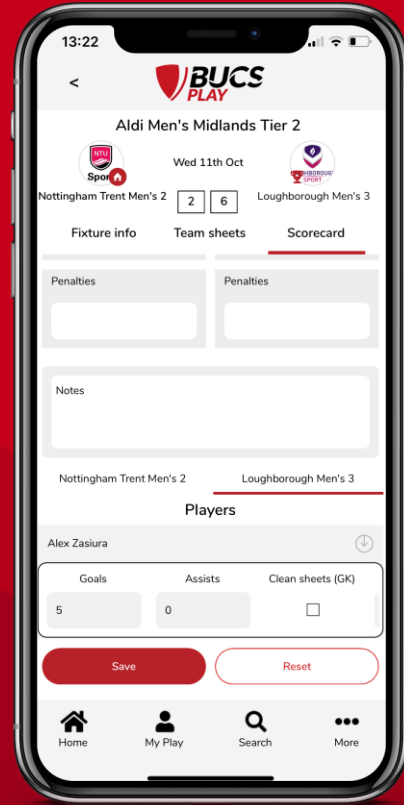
13:22

<

BUCS PLAY

Aldi Men's Midlands Tier 2

NTU Spor

Wed 11th Oct

LOUGHBOROUGH SPORT

Nottingham Trent Men's 2

2

6

Loughborough Men's 3

Fixture info

Team sheets

Scorecard

Penalties

Penalties

Notes

Nottingham Trent Men's 2

Loughborough Men's 3

Players

Alex Zasiura

Goals

Assists

Clean sheets (GK)

5

0

Save

Reset

Home

My Play

Search

More